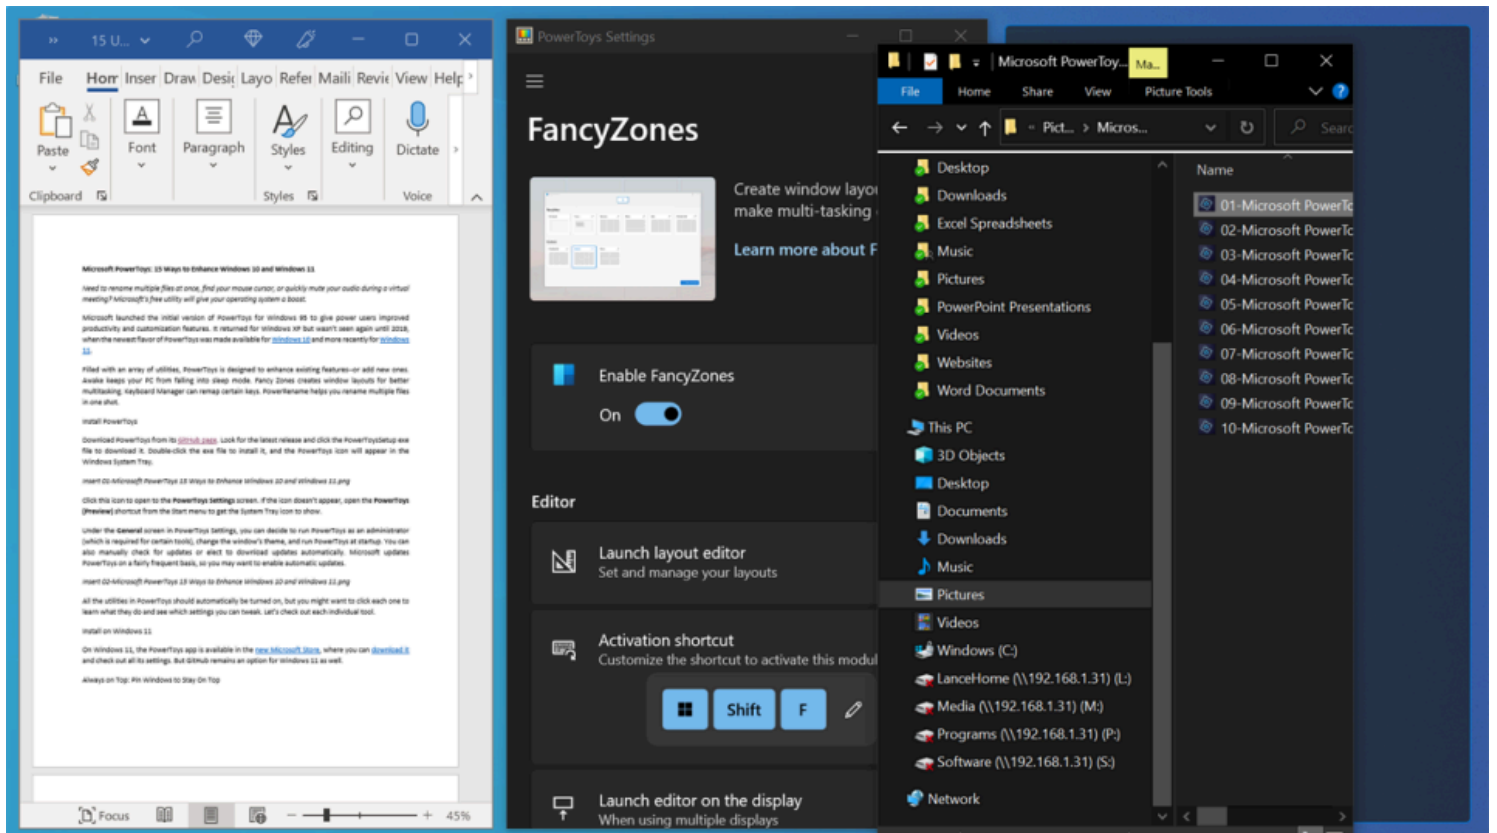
15 U...

File Hom Inser Draw Desi Layo Refe Maili Revi View Help

Paste Font Paragraph Styles Editing Dictate

Clipboard Styles Voice

Microsoft PowerToys: 15 Ways to Enhance Windows 10 and Windows 11

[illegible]

Focus 45%

PowerToys Settings

FancyZones

Create window layo make multi-tasking

Learn more about F

Enable FancyZones

On

Editor

Launch layout editor
Set and manage your layouts

Activation shortcut
Customize the shortcut to activate this modul

Shift F

Launch editor on the display
When using multiple displays

Microsoft PowerToy... Ma...

File Home Share View Picture Tools

Pict... › Micros...

Searc

Desktop
Downloads
Excel Spreadsheets
Music
Pictures
PowerPoint Presentations
Videos
Websites
Word Documents
This PC
3D Objects
Desktop
Documents
Downloads
Music
Pictures
Videos
Windows (C:)
LanceHome (\\192.168.1.31) (L:)
Media (\\192.168.1.31) (M:)
Programs (\\192.168.1.31) (P:)
Software (\\192.168.1.31) (S:)
Network

Name
01-Microsoft PowerTo
02-Microsoft PowerTo
03-Microsoft PowerTo
04-Microsoft PowerTo
05-Microsoft PowerTo
06-Microsoft PowerTo
07-Microsoft PowerTo
08-Microsoft PowerTo
09-Microsoft PowerTo
10-Microsoft PowerTo